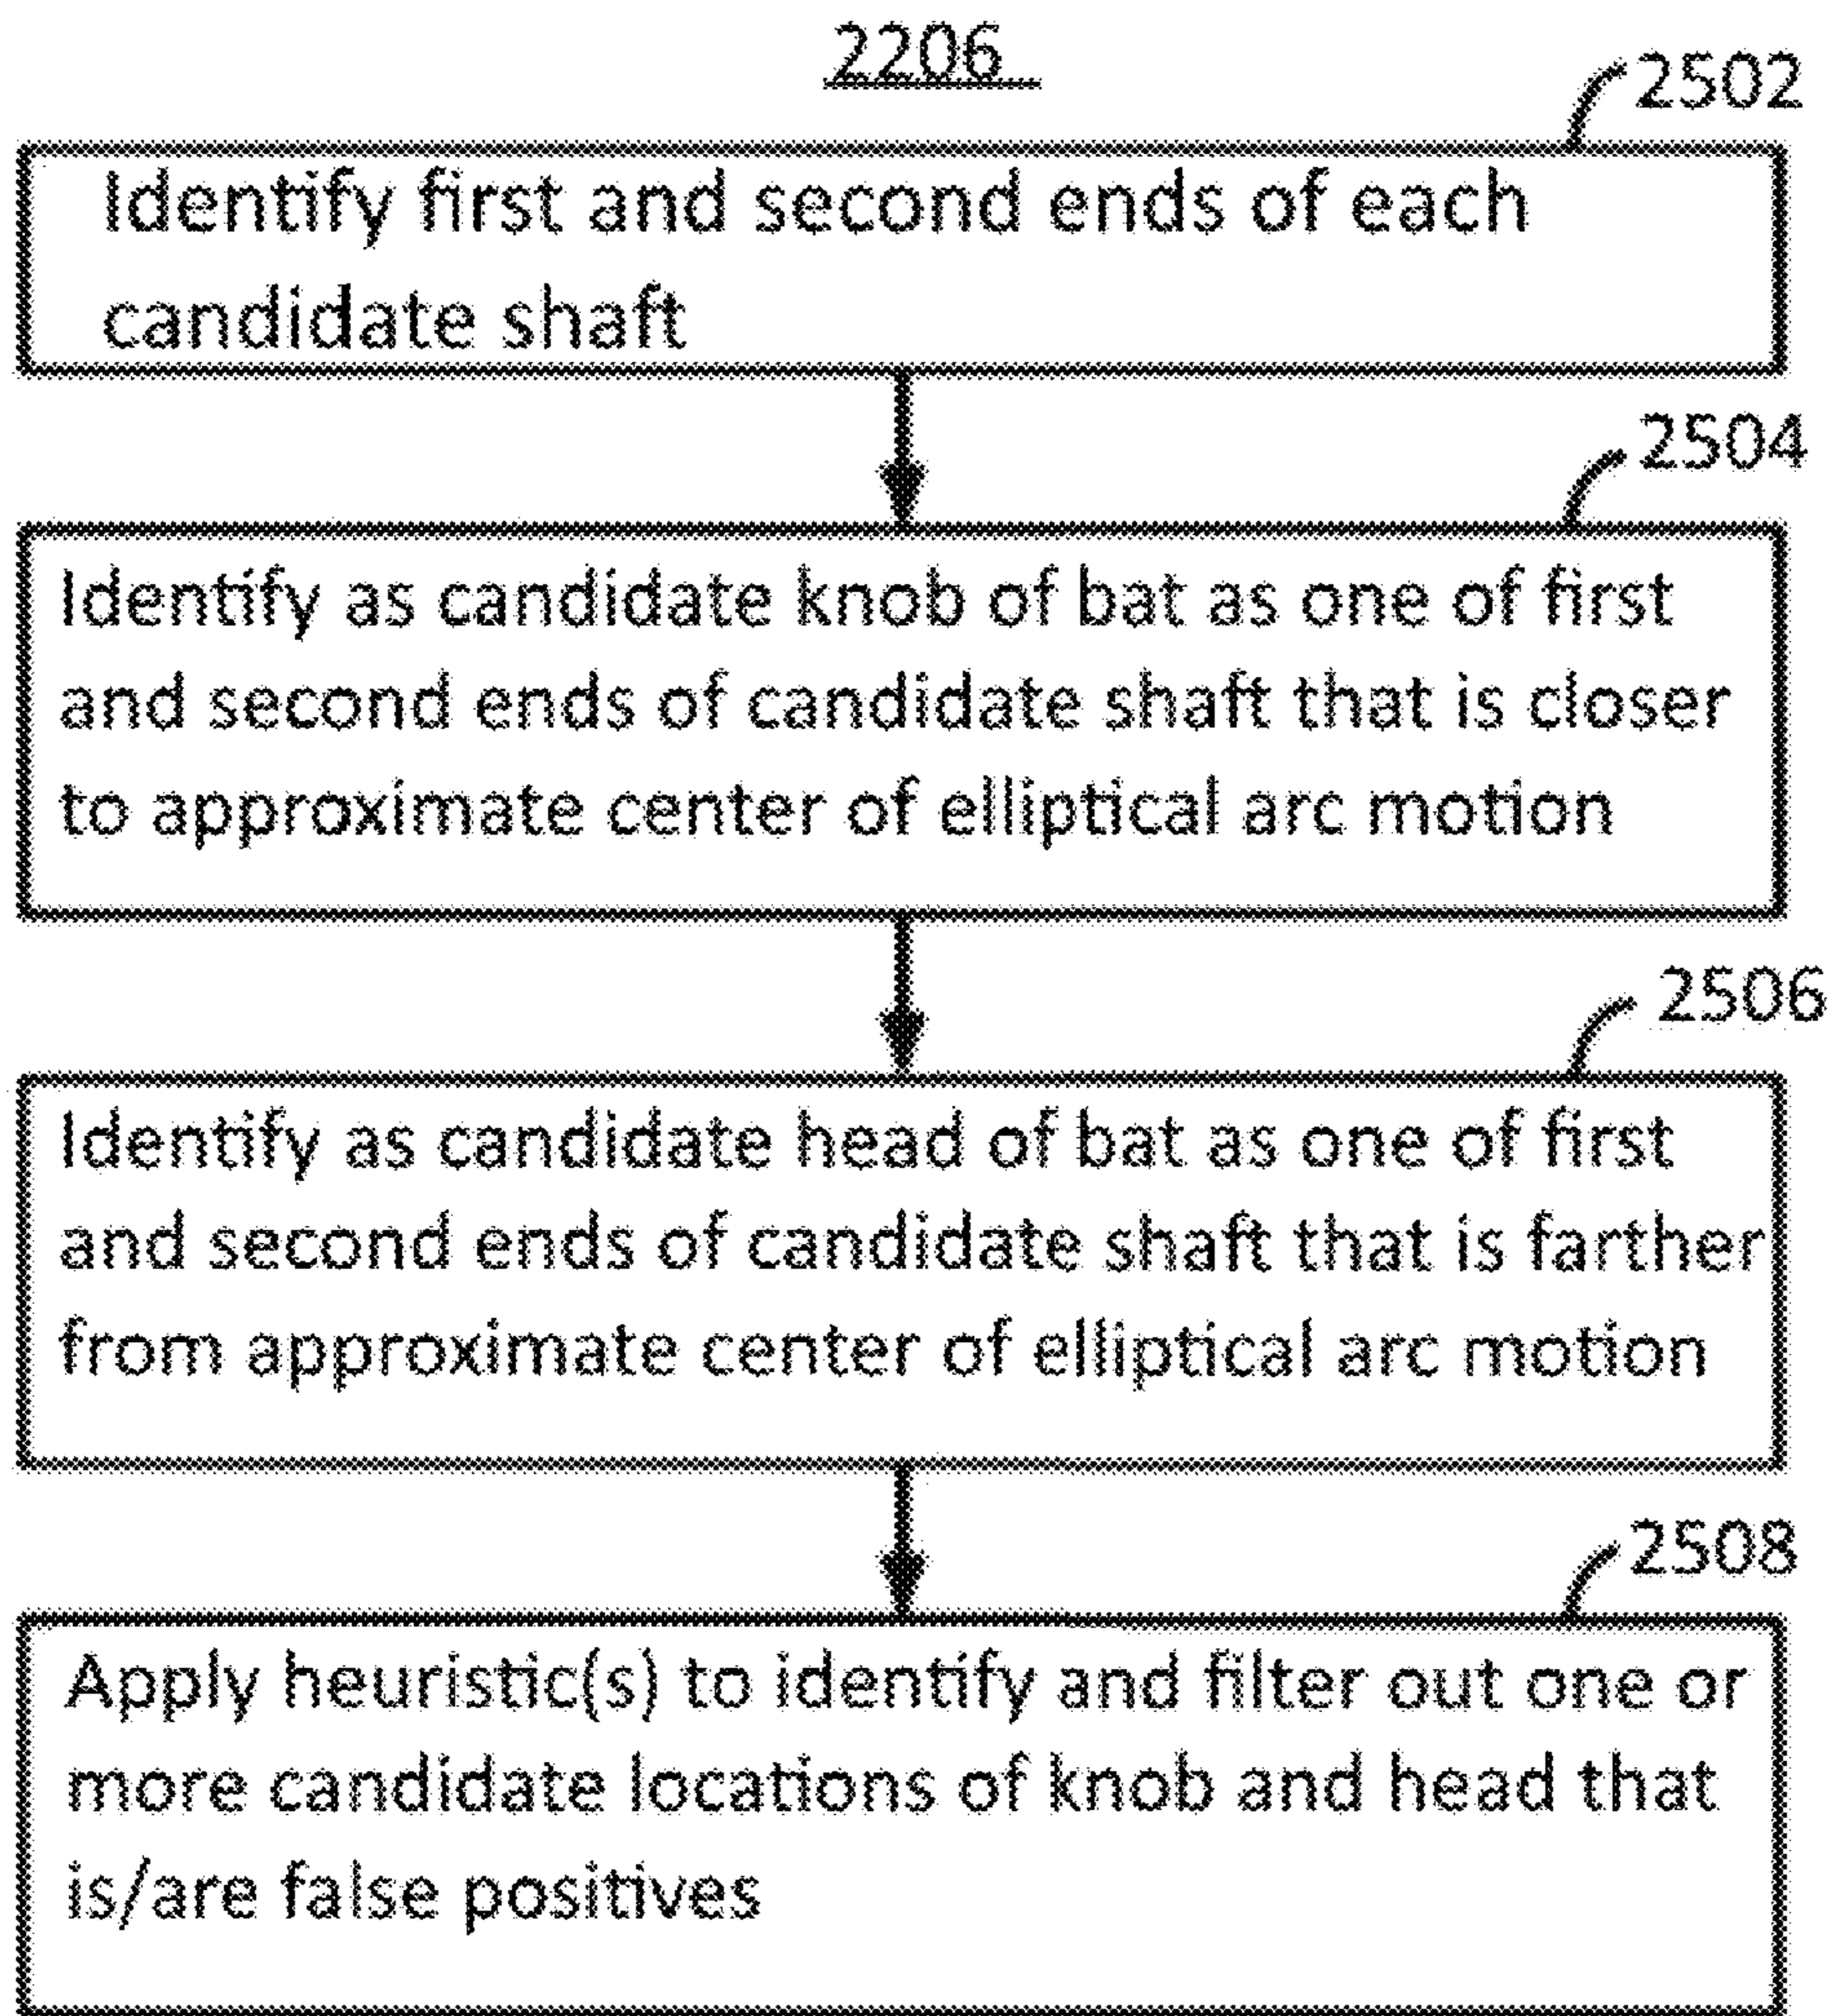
2206

2502

Identify first and second ends of each candidate shaft

2504

Identify as candidate knob of bat as one of first and second ends of candidate shaft that is closer to approximate center of elliptical arc motion

2506

Identify as candidate head of bat as one of first and second ends of candidate shaft that is farther from approximate center of elliptical arc motion

2508

Apply heuristic(s) to identify and filter out one or more candidate locations of knob and head that is/are false positives